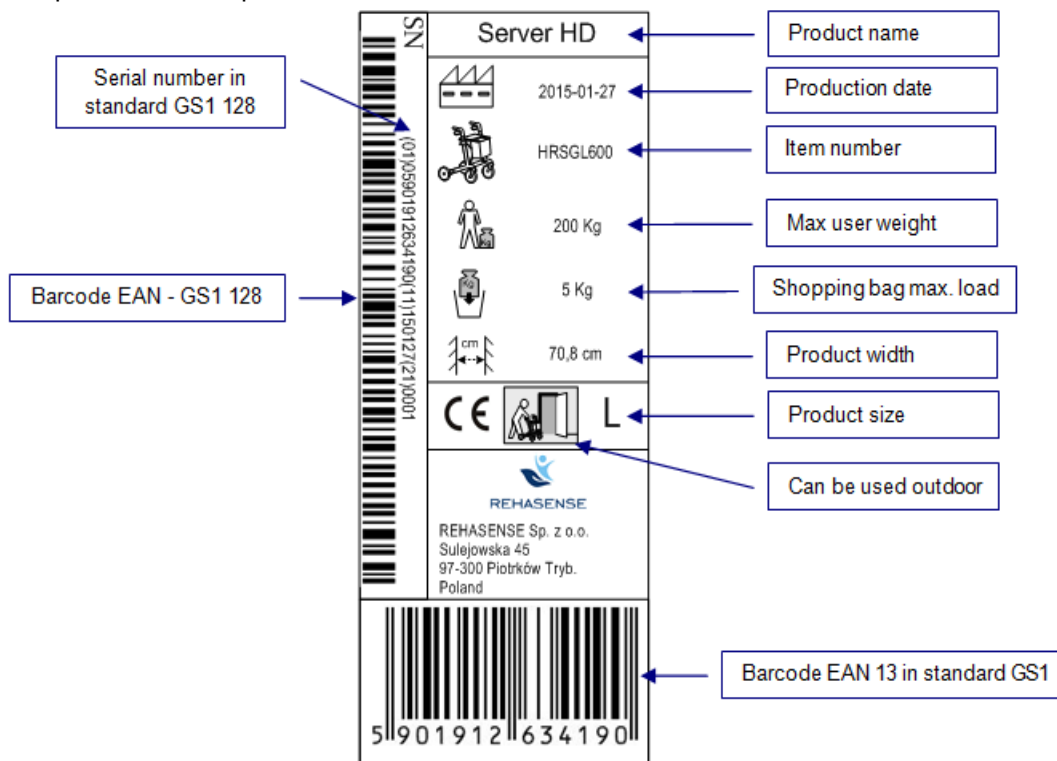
SN

(01)05901912634190(11)150127(21)0001

Server HD

2015-01-27

HRSGL600

200 Kg

Kg

5 Kg

cm

70,8 cm

CE

L

REHASENSE

REHASENSE Sp. z o.o.
Sulejowska 45
97-300 Piotrków Tryb.
Poland

5 901912 634190

Serial number in standard GS1 128

Barcode EAN - GS1 128

Product name

Production date

Item number

Max user weight

Shopping bag max. load

Product width

Product size

Can be used outdoor

Barcode EAN 13 in standard GS1